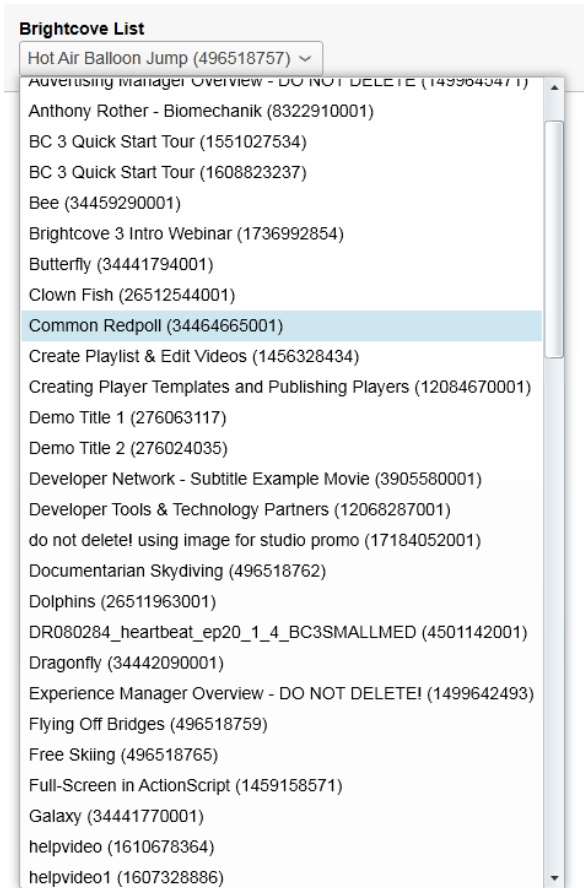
Brightcove List

Hot Air Balloon Jump (496518757)

Advertising Manager Overview - DO NOT DELETE (1499645471)
Anthony Rother - Biomechanik (8322910001)
BC 3 Quick Start Tour (1551027534)
BC 3 Quick Start Tour (1608823237)
Bee (34459290001)
Brightcove 3 Intro Webinar (1736992854)
Butterfly (34441794001)
Clown Fish (26512544001)
Common Redpoll (34464665001)
Create Playlist & Edit Videos (1456328434)
Creating Player Templates and Publishing Players (12084670001)
Demo Title 1 (276063117)
Demo Title 2 (276024035)
Developer Network - Subtitle Example Movie (3905580001)
Developer Tools & Technology Partners (12068287001)
do not delete! using image for studio promo (17184052001)
Documentarian Skydiving (496518762)
Dolphins (26511963001)
DR080284_heartbeat_ep20_1_4_BC3SMALLMED (4501142001)
Dragonfly (34442090001)
Experience Manager Overview - DO NOT DELETE! (1499642493)
Flying Off Bridges (496518759)
Free Skiing (496518765)
Full-Screen in ActionScript (1459158571)
Galaxy (34441770001)
helpvideo (1610678364)
helpvideo1 (1607328886)